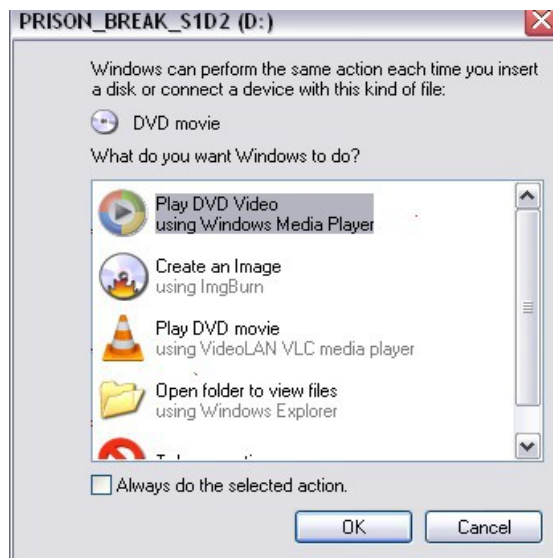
PRISON_BREAK_S1D2 (D:)

Windows can perform the same action each time you insert a disk or connect a device with this kind of file:

DVD movie

What do you want Windows to do?

Play DVD Video
using Windows Media Player

Create an Image
using ImgBurn

Play DVD movie
using VideoLAN VLC media player

Open folder to view files
using Windows Explorer

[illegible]

Always do the selected action.

OK

Cancel